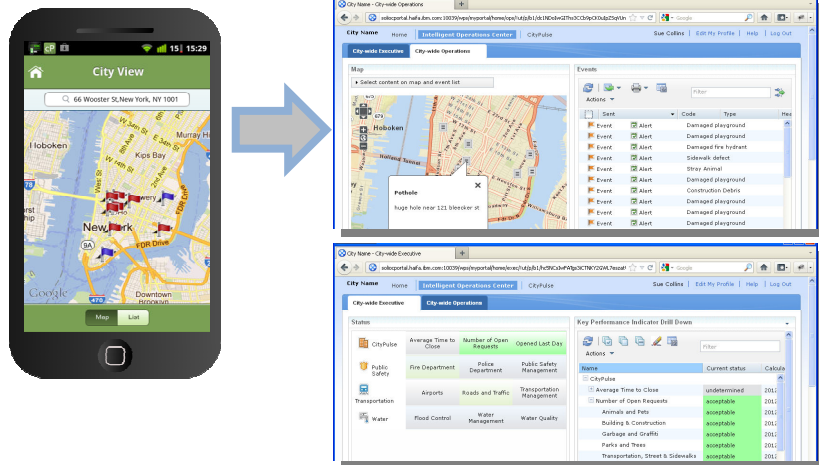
15 15:29

City View

66 Wooster St,New York, NY 1001

Hoboken

Kips Bay

New York

FDR Drive

Downtown

Google

Map List

City Name - City-wide Operations

soilocportal.haifa.ibm.com:10039/wps/myportal/home/ops/!ut/p/b1/dc1NDoIwGITfHx3CCb9pCKDulpZSqYUn

Google

City Name Home Intelligent Operations Center CityPulse Sue Collins | Edit My Profile | Help | Log Out

City-wide Executive City-wide Operations

Map

Select content on map and event list

Hoboken

Pothole

huge hole near 121 bleecker st

Events

Actions

Filter

| Sent | Code | Type |
|---|---|---|
| Event | Alert | Damaged playground |
| Event | Alert | Damaged playground |
| Event | Alert | Damaged fire hydrant |
| Event | Alert | Sidewalk defect |
| Event | Alert | Stray Animal |
| Event | Alert | Damaged playground |
| Event | Alert | Construction Debris |
| Event | Alert | Damaged playground |
| Event | Alert | Damaged playground |
| Event | Alert | Damaged playground |
| Event | Alert | Damaged playground |

City Name - City-wide Executive

soilocportal.haifa.ibm.com:10039/wps/myportal/home/exec/!ut/p/b1/hc5NCsIwFIWGfg3iCTNKY2GWL?eozaK

Google

City Name Home Intelligent Operations Center CityPulse Sue Collins | Edit My Profile | Help | Log Out

City-wide Executive City-wide Operations

Status

| | | | |
|---|---|---|---|
| CityPulse | Average Time to Close | Number of Open Requests | Opened Last Day |
| Public Safety | Fire Department | Police Department | Public Safety Management |
| Transportation | Airports | Roads and Traffic | Transportation Management |
| Water | Flood Control | Water Management | Water Quality |

Key Performance Indicator Drill Down

Actions

Filter

| Name | Current status | Calcula |
|---|---|---|
| CityPulse | | |
| Average Time to Close | undetermined | 2012 |
| Number of Open Requests | acceptable | 2012 |
| Animals and Pets | acceptable | 2012 |
| Building & Construction | acceptable | 2012 |
| Garbage and Graffiti | acceptable | 2012 |
| Parks and Trees | acceptable | 2012 |
| Transportation, Street & Sidewalks | acceptable | 2012 |